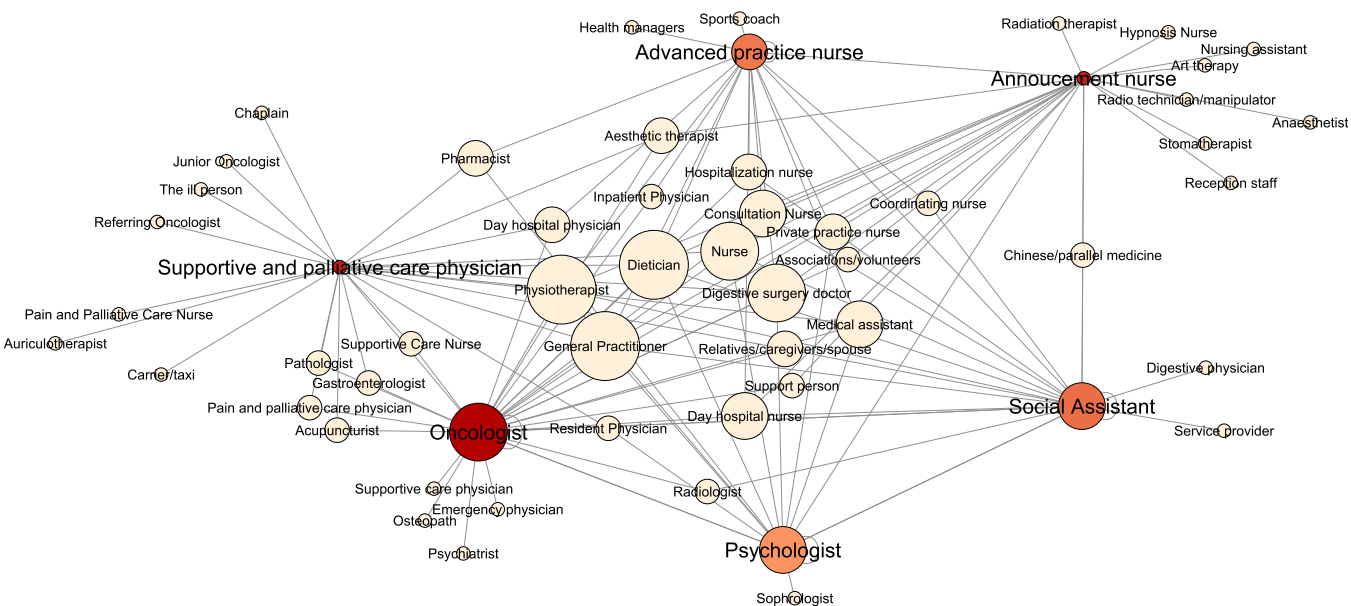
Health managers
Sports coach
Advanced practice nurse
Radiation therapist
Hypnosis Nurse
Nursing assistant
Art therapy
Annoucement nurse
Radio technician/manipulator
Anaesthetist
Chaplain
Aesthetic therapist
Stomatherapist
Junior Oncologist
Pharmacist
Hospitalization nurse
Reception staff
The ill person
Inpatient Physician
Coordinating nurse
Referring Oncologist
Day hospital physician
Consultation Nurse
Private practice nurse
Dietician
Nurse
Associations/volunteers
Chinese/parallel medicine
Supportive and palliative care physician
Physiotherapist
Digestive surgery doctor
Pain and Palliative Care Nurse
Medical assistant
Auriculotherapist
Supportive Care Nurse
General Practitioner
Relatives/caregivers/spouse
Carrer/taxi
Pathologist
Gastroenterologist
Support person
Digestive physician
Pain and palliative care physician
Day hospital nurse
Social Assistant
Acupuncturist
Oncologist
Resident Physician
Service provider
Supportive care physician
Radiologist
Emergency physician
Osteopath
Psychologist
Psychiatrist
Sophrologist